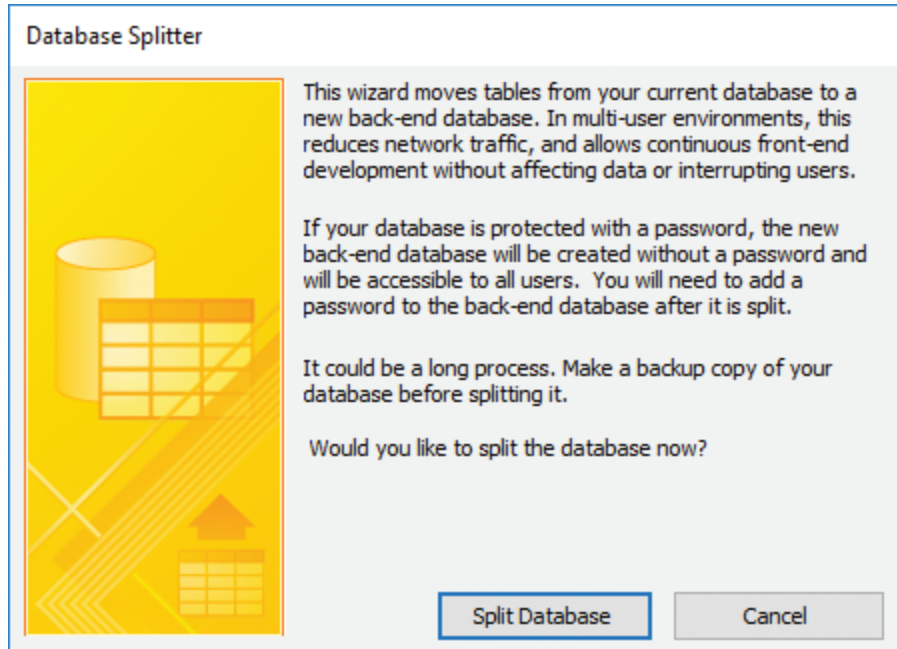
Database Splitter

This wizard moves tables from your current database to a new back-end database. In multi-user environments, this reduces network traffic, and allows continuous front-end development without affecting data or interrupting users.

If your database is protected with a password, the new back-end database will be created without a password and will be accessible to all users. You will need to add a password to the back-end database after it is split.

It could be a long process. Make a backup copy of your database before splitting it.

Would you like to split the database now?

Split Database

Cancel